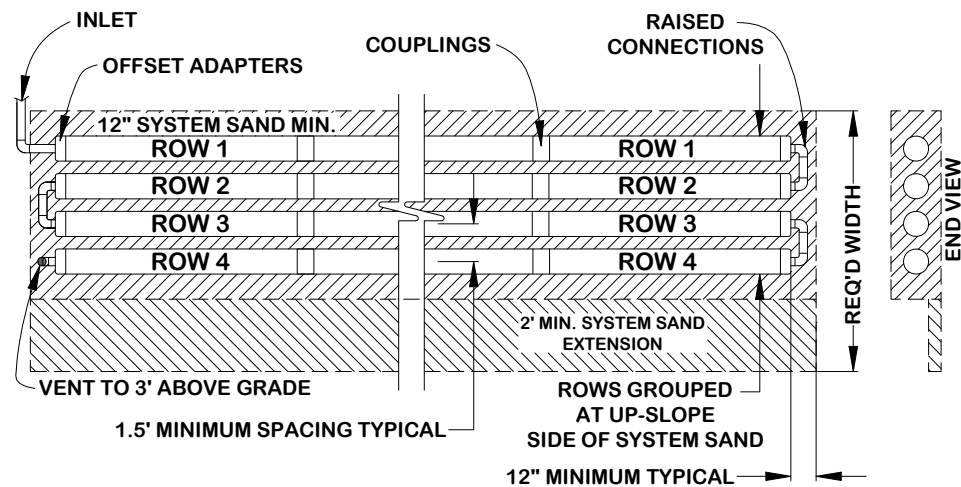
INLET

OFFSET ADAPTERS

COUPLINGS

RAISED CONNECTIONS

12" SYSTEM SAND MIN.

ROW 1

ROW 1

ROW 2

ROW 2

ROW 3

ROW 3

ROW 4

ROW 4

REQ'D WIDTH

END VIEW

2' MIN. SYSTEM SAND EXTENSION

VENT TO 3' ABOVE GRADE

ROWS GROUPED AT UP-SLOPE SIDE OF SYSTEM SAND

1.5' MINIMUM SPACING TYPICAL

12" MINIMUM TYPICAL